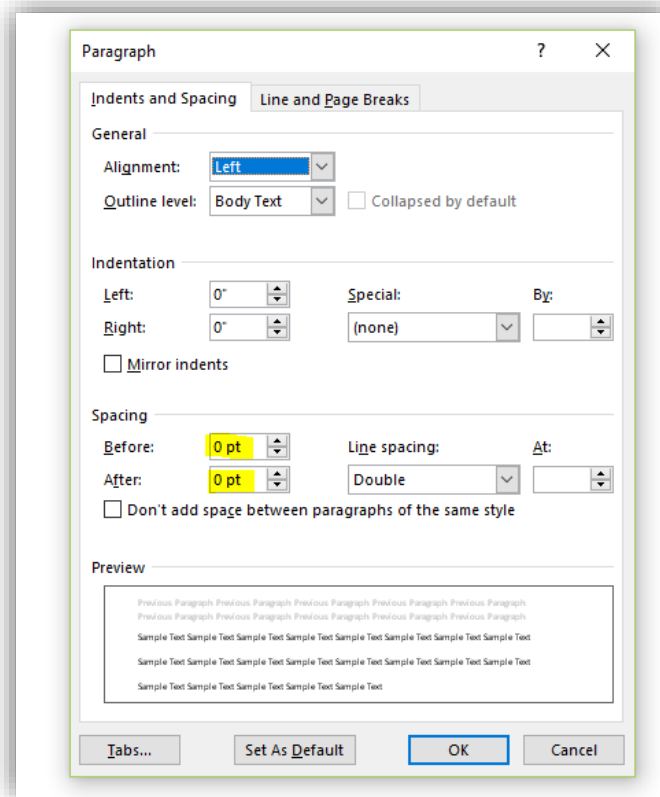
Paragraph

?

X

Indents and Spacing

Line and Page Breaks

General

Alignment: Left

Outline level: Body Text

Collapsed by default

Indentation

Left: 0"

Right: 0"

Special:

(none)

By:

Mirror indents

Spacing

Before: 0 pt

After: 0 pt

Line spacing:

Double

At:

Don't add space between paragraphs of the same style

Preview

Previous Paragraph Previous Paragraph Previous Paragraph Previous Paragraph Previous Paragraph Previous Paragraph Previous Paragraph Previous Paragraph Previous Paragraph Previous Paragraph

Sample Text Sample Text Sample Text Sample Text Sample Text Sample Text Sample Text Sample Text

Sample Text Sample Text Sample Text Sample Text Sample Text Sample Text Sample Text Sample Text

Sample Text Sample Text Sample Text Sample Text Sample Text

Tabs...

Set As Default

OK

Cancel